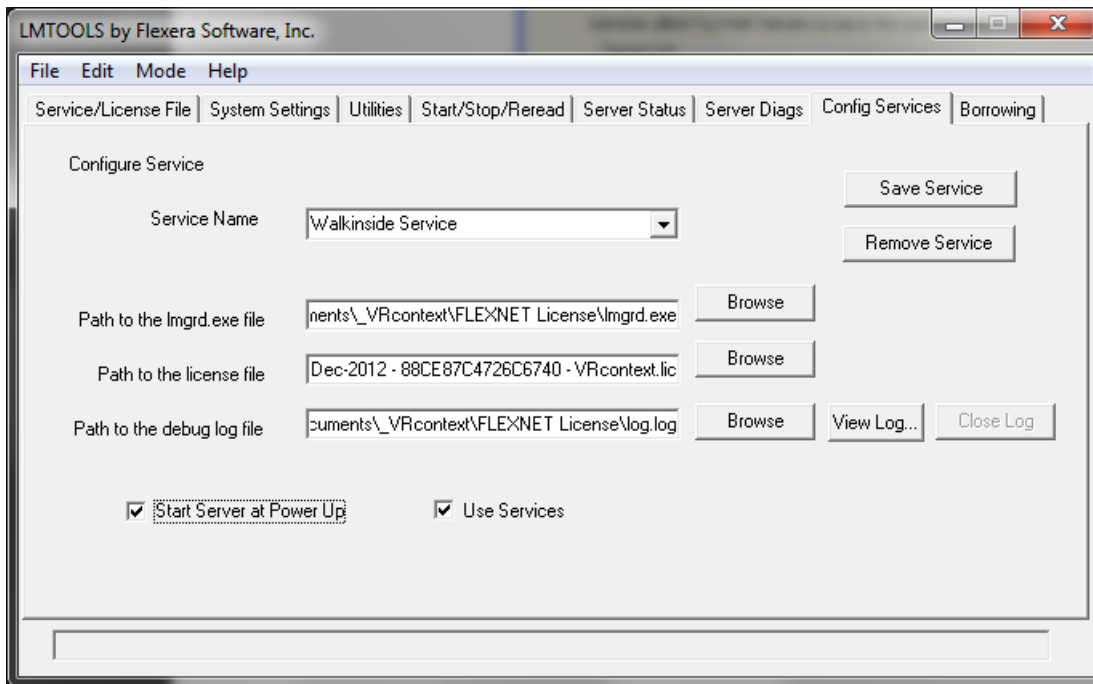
LMTOOLS by Flexera Software, Inc.

File Edit Mode Help

Service/License File | System Settings | Utilities | Start/Stop/Reread | Server Status | Server Diags | Config Services | Borrowing

Configure Service

Save Service

Service Name Walkinside Service

Remove Service

Path to the lmgrd.exe file nents\_VRcontext\FLEXNET License\lmgrd.exe Browse

Path to the license file Dec-2012 - 88CE87C4726C6740 - VRcontext.lic Browse

Path to the debug log file cuments\_VRcontext\FLEXNET License\log.log Browse View Log... Close Log

☑ Start Server at Power Up ☑ Use Services